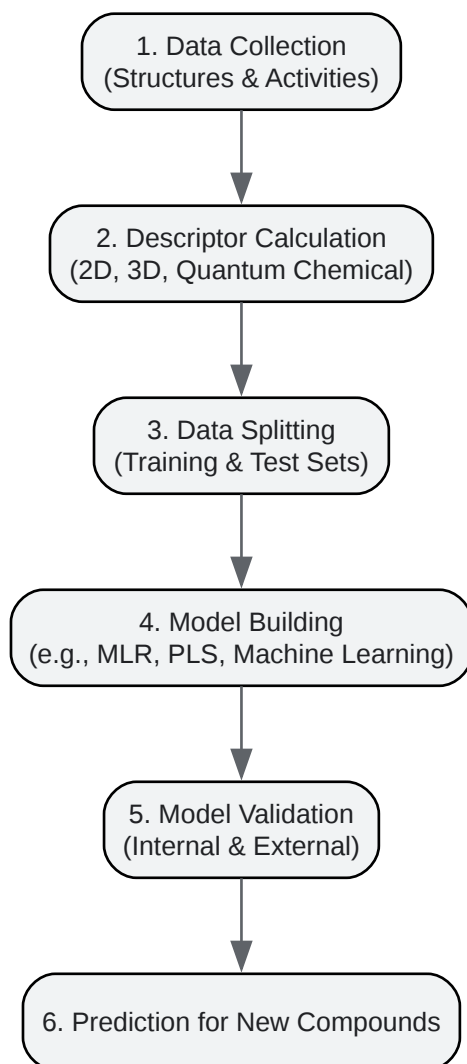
1. Data Collection
(Structures & Activities)

2. Descriptor Calculation
(2D, 3D, Quantum Chemical)

3. Data Splitting
(Training & Test Sets)

4. Model Building
(e.g., MLR, PLS, Machine Learning)

5. Model Validation
(Internal & External)

6. Prediction for New Compounds